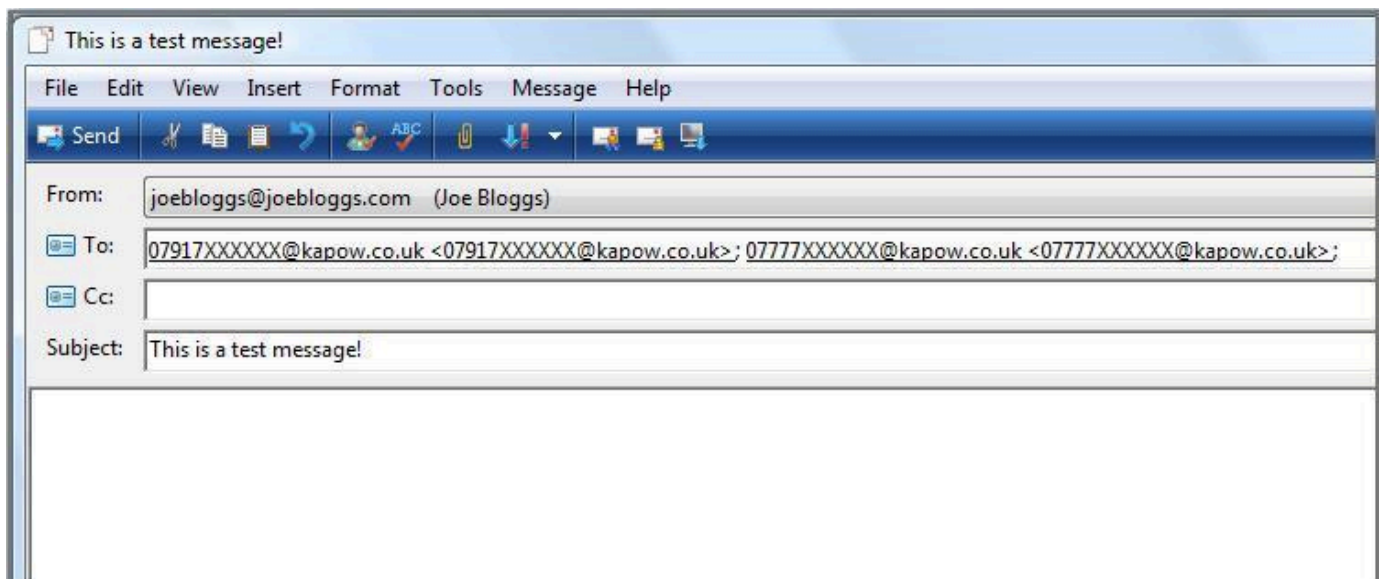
This is a test message!

File Edit View Insert Format Tools Message Help

Send

ABC

From: joebloggs@joebloggs.com (Joe Bloggs)

To: 07917XXXXXX@kapow.co.uk <07917XXXXXX@kapow.co.uk>; 07777XXXXXX@kapow.co.uk <07777XXXXXX@kapow.co.uk>;

Cc:

Subject: This is a test message!